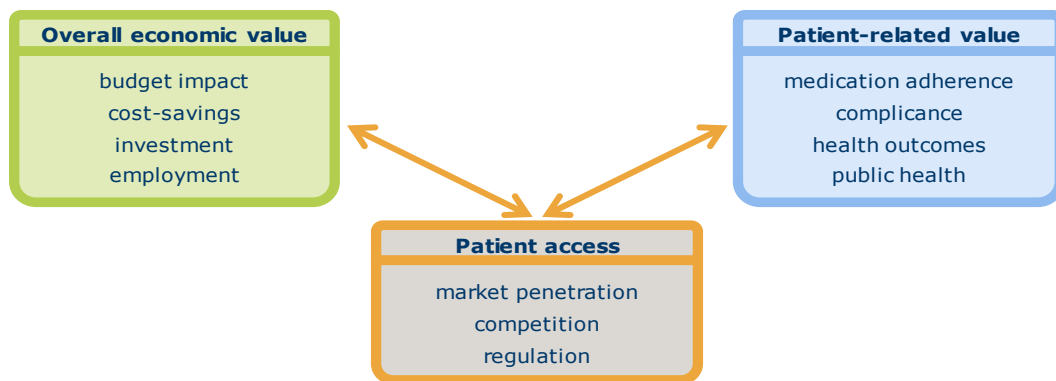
Overall economic value

budget impact
cost-savings
investment
employment

Patient-related value

medication adherence
complicance
health outcomes
public health

Patient access

market penetration
competition
regulation